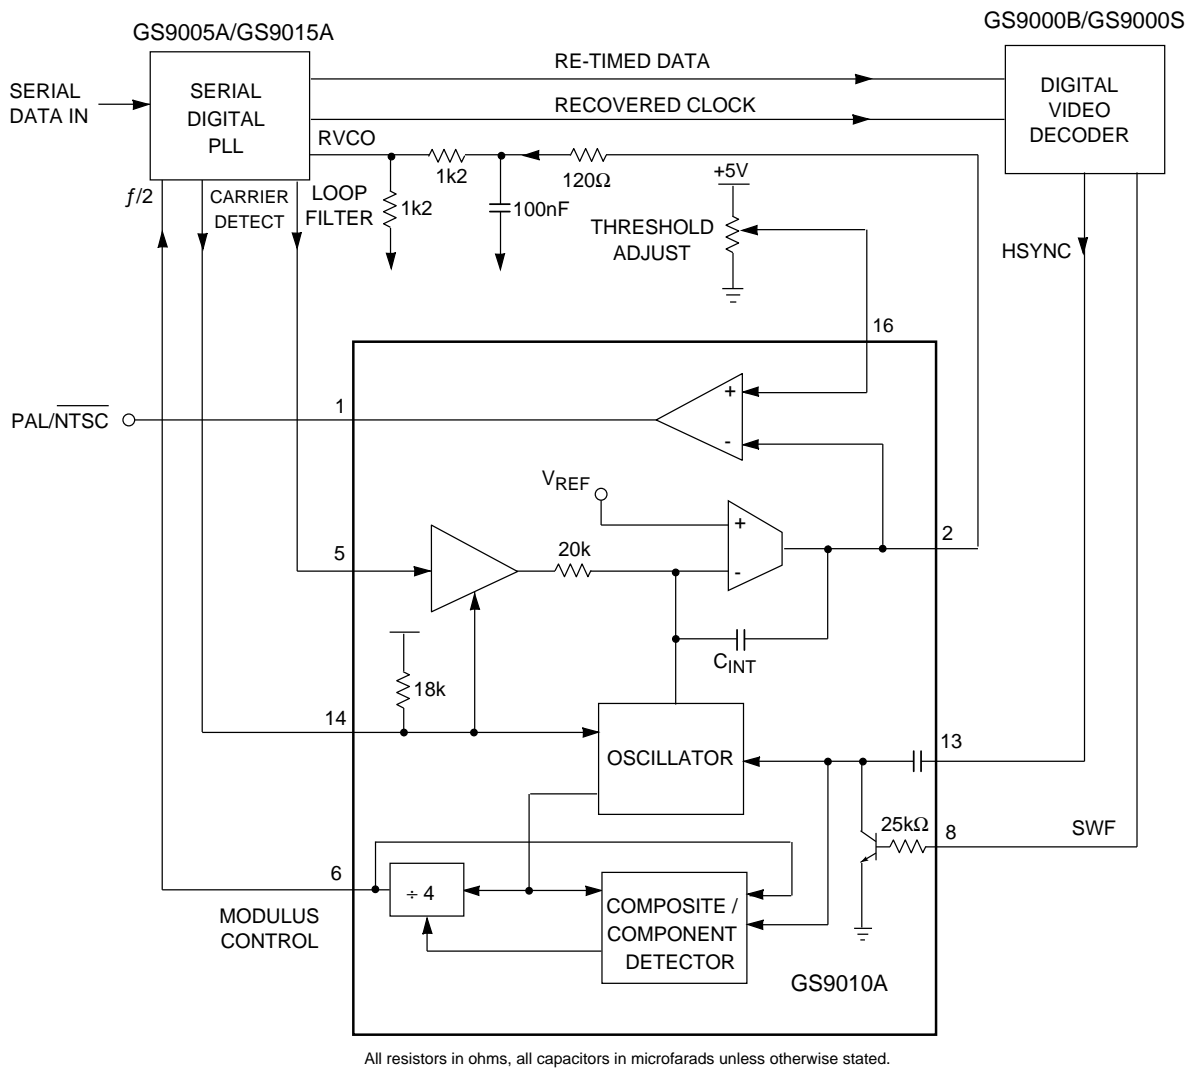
GS9005A/GS9015A

GS9000B/GS9000S

SERIAL DATA IN

SERIAL DIGITAL PLL

RE-TIMED DATA

RECOVERED CLOCK

DIGITAL VIDEO DECODER

RVCO

1k2

120Ω

+5V

$f/2$

CARRIER DETECT

LOOP FILTER

1k2

100nF

THRESHOLD ADJUST

HSYNC

16

PAL/$\overline{NTSC}$

1

+

-

$V_{REF}$

+

-

2

5

20k

18k

$C_{INT}$

14

OSCILLATOR

13

25kΩ

8

SWF

6

÷ 4

COMPOSITE / COMPONENT DETECTOR

MODULUS CONTROL

GS9010A

All resistors in ohms, all capacitors in microfarads unless otherwise stated.